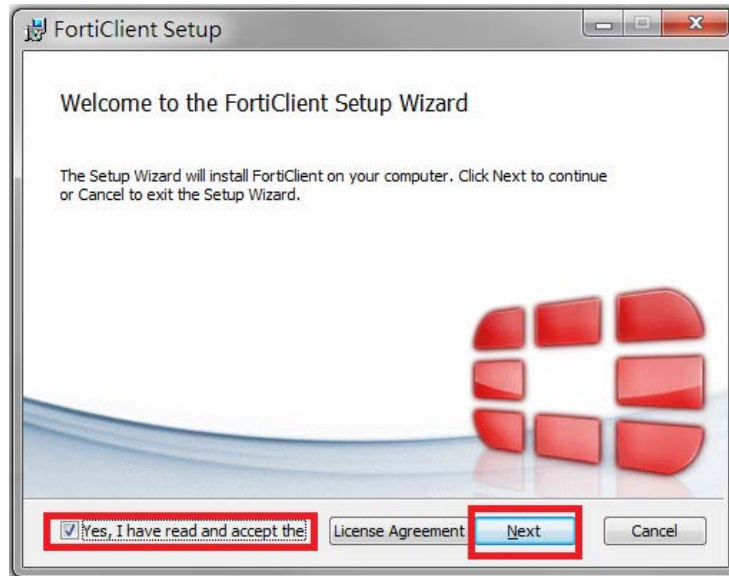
FortiClient Setup

Welcome to the FortiClient Setup Wizard

The Setup Wizard will install FortiClient on your computer. Click Next to continue or Cancel to exit the Setup Wizard.

Yes, I have read and accept the

License Agreement

Next

Cancel